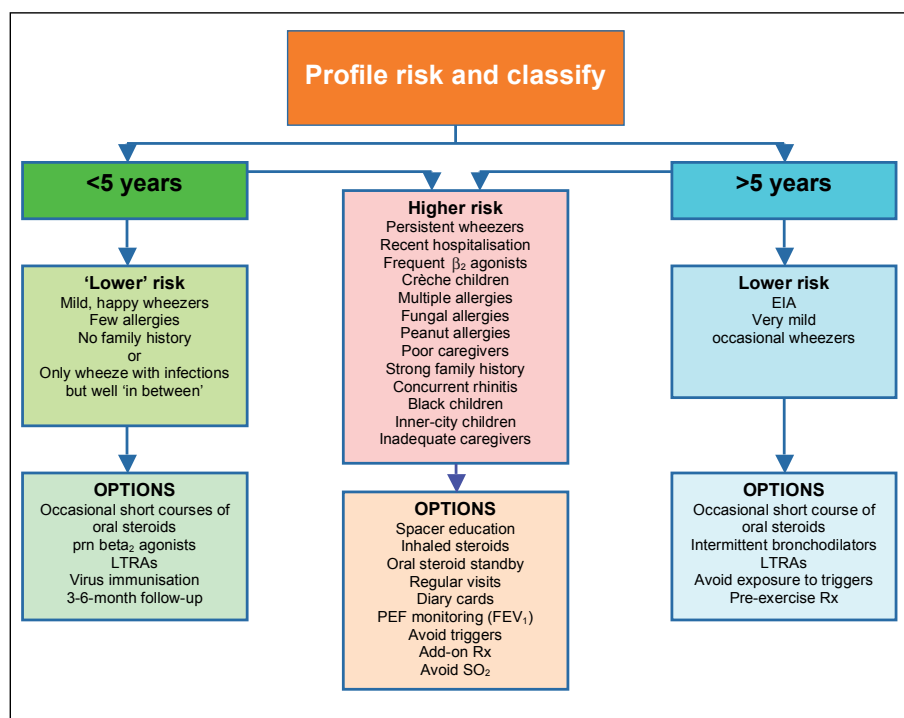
Profile risk and classify

<5 years

'Lower' risk
Mild, happy wheezers
Few allergies
No family history
or
Only wheeze with infections but well 'in between'

OPTIONS
Occasional short courses of oral steroids
prn beta$_2$ agonists
LTRAs
Virus immunisation
3-6-month follow-up

Higher risk
Persistent wheezers
Recent hospitalisation
Frequent $\beta_2$ agonists
Crèche children
Multiple allergies
Fungal allergies
Peanut allergies
Poor caregivers
Strong family history
Concurrent rhinitis
Black children
Inner-city children
Inadequate caregivers

OPTIONS
Spacer education
Inhaled steroids
Oral steroid standby
Regular visits
Diary cards
PEF monitoring (FEV$_1$)
Avoid triggers
Add-on Rx
Avoid $SO_2$

>5 years

Lower risk
EIA
Very mild
occasional wheezers

OPTIONS
Occasional short course of oral steroids
Intermittent bronchodilators
LTRAs
Avoid exposure to triggers
Pre-exercise Rx